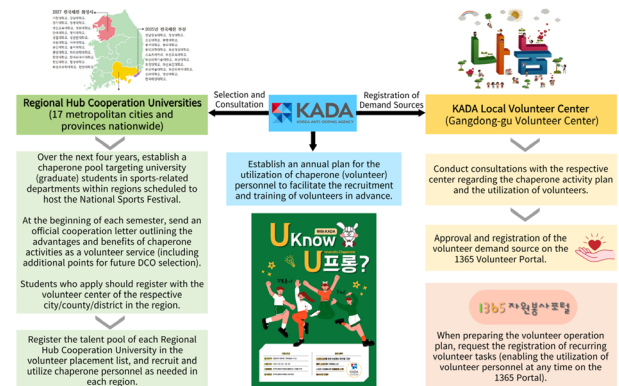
2027 전국체전 개최지
2025년 전국체전 주관

Selection and Consultation

Registration of Demand Sources

KADA
KOREA ANTI-DOPING AGENCY

Regional Hub Cooperation Universities
(17 metropolitan cities and provinces nationwide)

KADA Local Volunteer Center
(Gangdong-gu Volunteer Center)

Over the next four years, establish a chaperone pool targeting university (graduate) students in sports-related departments within regions scheduled to host the National Sports Festival.

At the beginning of each semester, send an official cooperation letter outlining the advantages and benefits of chaperone activities as a volunteer service (including additional points for future DCO selection).

Students who apply should register with the volunteer center of the respective city/county/district in the region.

Register the talent pool of each Regional Hub Cooperation University in the volunteer placement list, and recruit and utilize chaperone personnel as needed in each region.

Establish an annual plan for the utilization of chaperone (volunteer) personnel to facilitate the recruitment and training of volunteers in advance.

U Know U 프롱?

Conduct consultations with the respective center regarding the chaperone activity plan and the utilization of volunteers.

Approval and registration of the volunteer demand source on the 1365 Volunteer Portal.

1365 자원봉사포털

When preparing the volunteer operation plan, request the registration of recurring volunteer tasks (enabling the utilization of volunteer personnel at any time on the 1365 Portal).